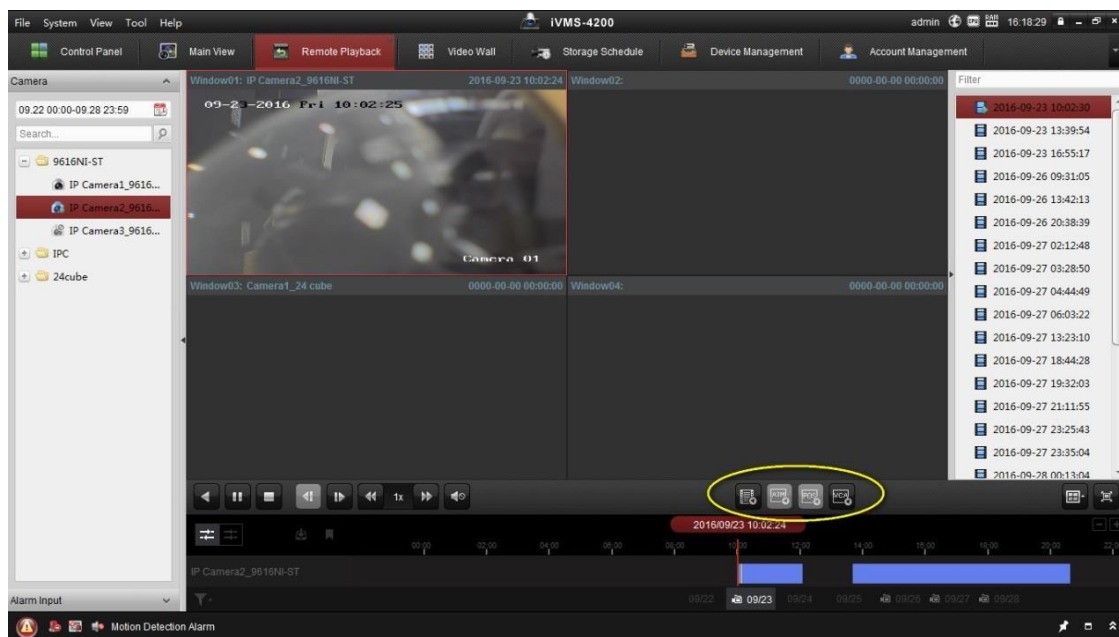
File System View Tool Help

iVMS-4200

admin 16:18:29

Control Panel

Main View

Remote Playback

Video Wall

Storage Schedule

Device Management

Account Management

Camera

09.22 00:00-09.28 23:59

Search...

9616NI-ST

IP Camera1_9616...

IP Camera2_9616...

IP Camera3_9616...

IPC

24cube

Window01: IP Camera2_9616NI-ST 2016-09-23 10:02:24

09-23-2016 Fri 10:02:25

Camera 01

Window02: 0000-00-00 00:00:00

Window03: Camera1_24 cube 0000-00-00 00:00:00

Window04: 0000-00-00 00:00:00

Filter

2016-09-23 10:02:30
2016-09-23 13:39:54
2016-09-23 16:55:17
2016-09-26 09:31:05
2016-09-26 13:42:13
2016-09-26 20:38:39
2016-09-27 02:12:48
2016-09-27 03:28:50
2016-09-27 04:44:49
2016-09-27 06:03:22
2016-09-27 13:23:10
2016-09-27 18:44:28
2016-09-27 19:32:03
2016-09-27 21:11:55
2016-09-27 23:25:43
2016-09-27 23:35:04
2016-09-28 00:13:04

1x

ATM POS VCA

2016/09/23 10:02:24

00:00 02:00 04:00 06:00 08:00 10:00 12:00 14:00 16:00 18:00 20:00 22:00

IP Camera2_9616NI-ST

09/22 09/23 09/24 09/25 09/26 09/27 09/28

Alarm Input

Motion Detection Alarm